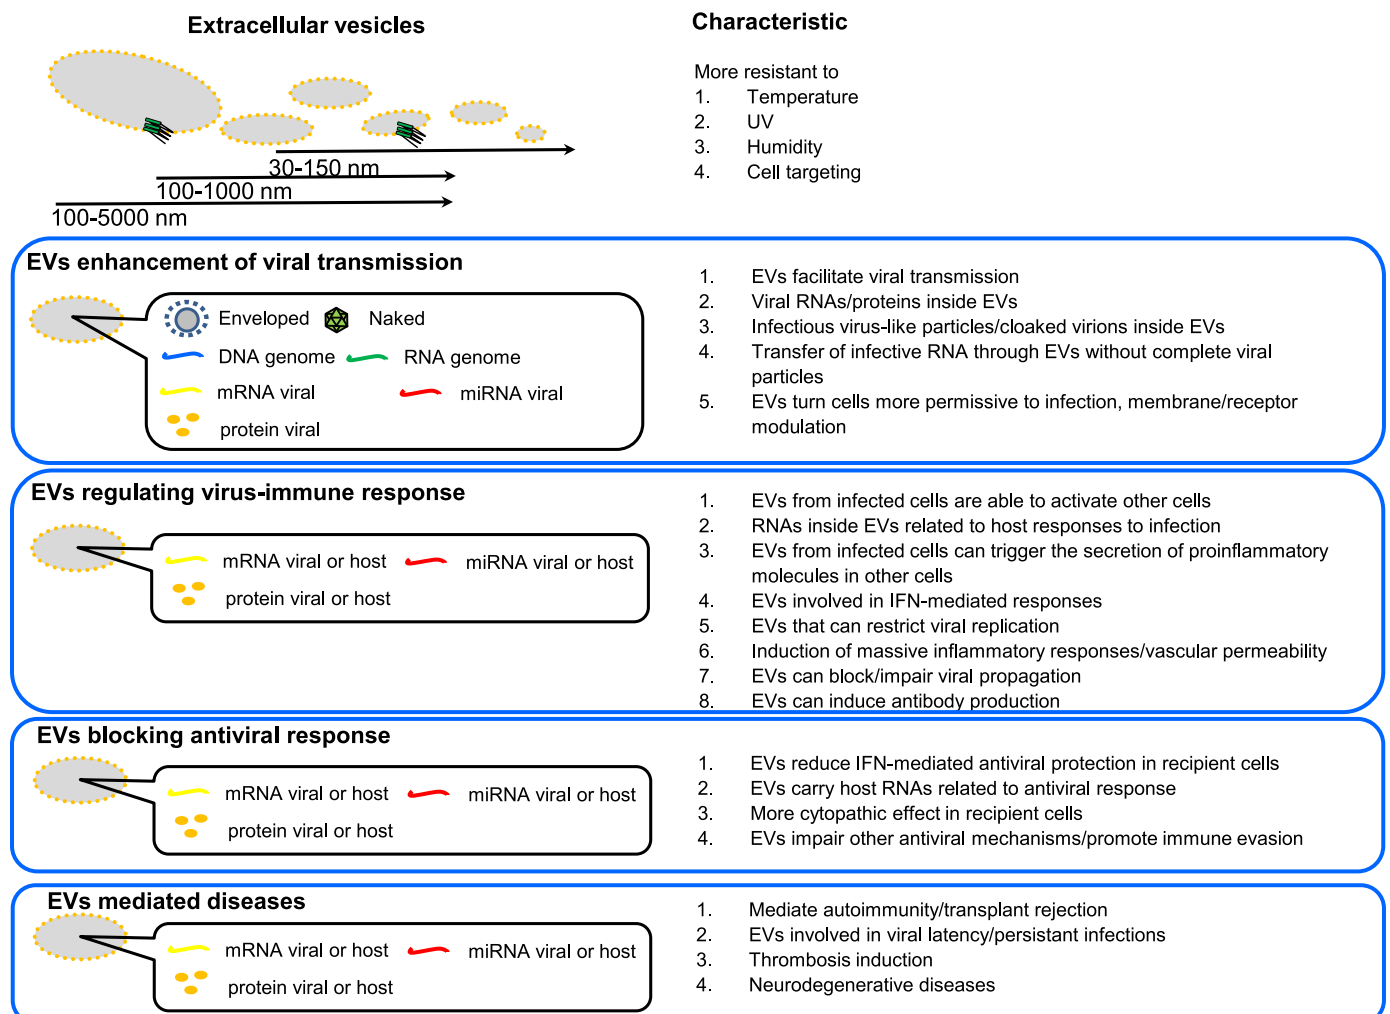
Extracellular vesicles

30-150 nm
100-1000 nm
100-5000 nm

Characteristic

More resistant to
1. Temperature
2. UV
3. Humidity
4. Cell targeting

EVs enhancement of viral transmission

Enveloped Naked
DNA genome RNA genome
mRNA viral miRNA viral
protein viral

1. EVs facilitate viral transmission
2. Viral RNAs/proteins inside EVs
3. Infectious virus-like particles/cloaked virions inside EVs
4. Transfer of infective RNA through EVs without complete viral particles
5. EVs turn cells more permissive to infection, membrane/receptor modulation

EVs regulating virus-immune response

mRNA viral or host miRNA viral or host
protein viral or host

1. EVs from infected cells are able to activate other cells
2. RNAs inside EVs related to host responses to infection
3. EVs from infected cells can trigger the secretion of proinflammatory molecules in other cells
4. EVs involved in IFN-mediated responses
5. EVs that can restrict viral replication
6. Induction of massive inflammatory responses/vascular permeability
7. EVs can block/impair viral propagation
8. EVs can induce antibody production

EVs blocking antiviral response

mRNA viral or host miRNA viral or host
protein viral or host

1. EVs reduce IFN-mediated antiviral protection in recipient cells
2. EVs carry host RNAs related to antiviral response
3. More cytopathic effect in recipient cells
4. EVs impair other antiviral mechanisms/promote immune evasion

EVs mediated diseases

mRNA viral or host miRNA viral or host
protein viral or host

1. Mediate autoimmunity/transplant rejection
2. EVs involved in viral latency/persistant infections
3. Thrombosis induction
4. Neurodegenerative diseases